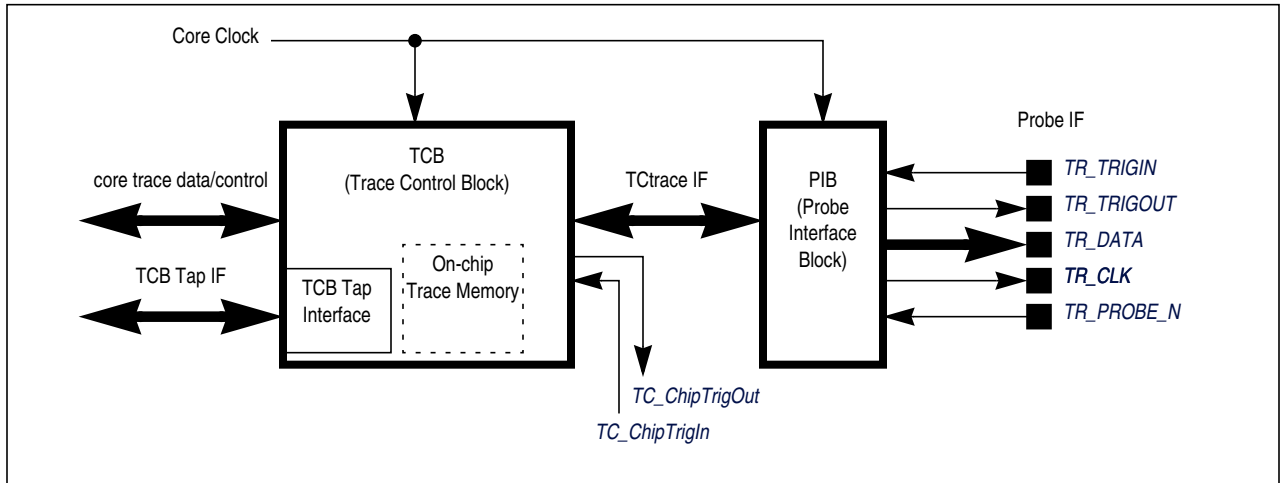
Core Clock

Probe IF

TCB
(Trace Control Block)

core trace data/control

TCtrace IF

PIB
(Probe Interface Block)

TR_TRIGIN

TR_TRIGOUT

TR_DATA

TR_CLK

TR_PROBE_N

TCB Tap IF

TCB Tap Interface

On-chip Trace Memory

TC_ChipTrigOut

TC_ChipTrigIn